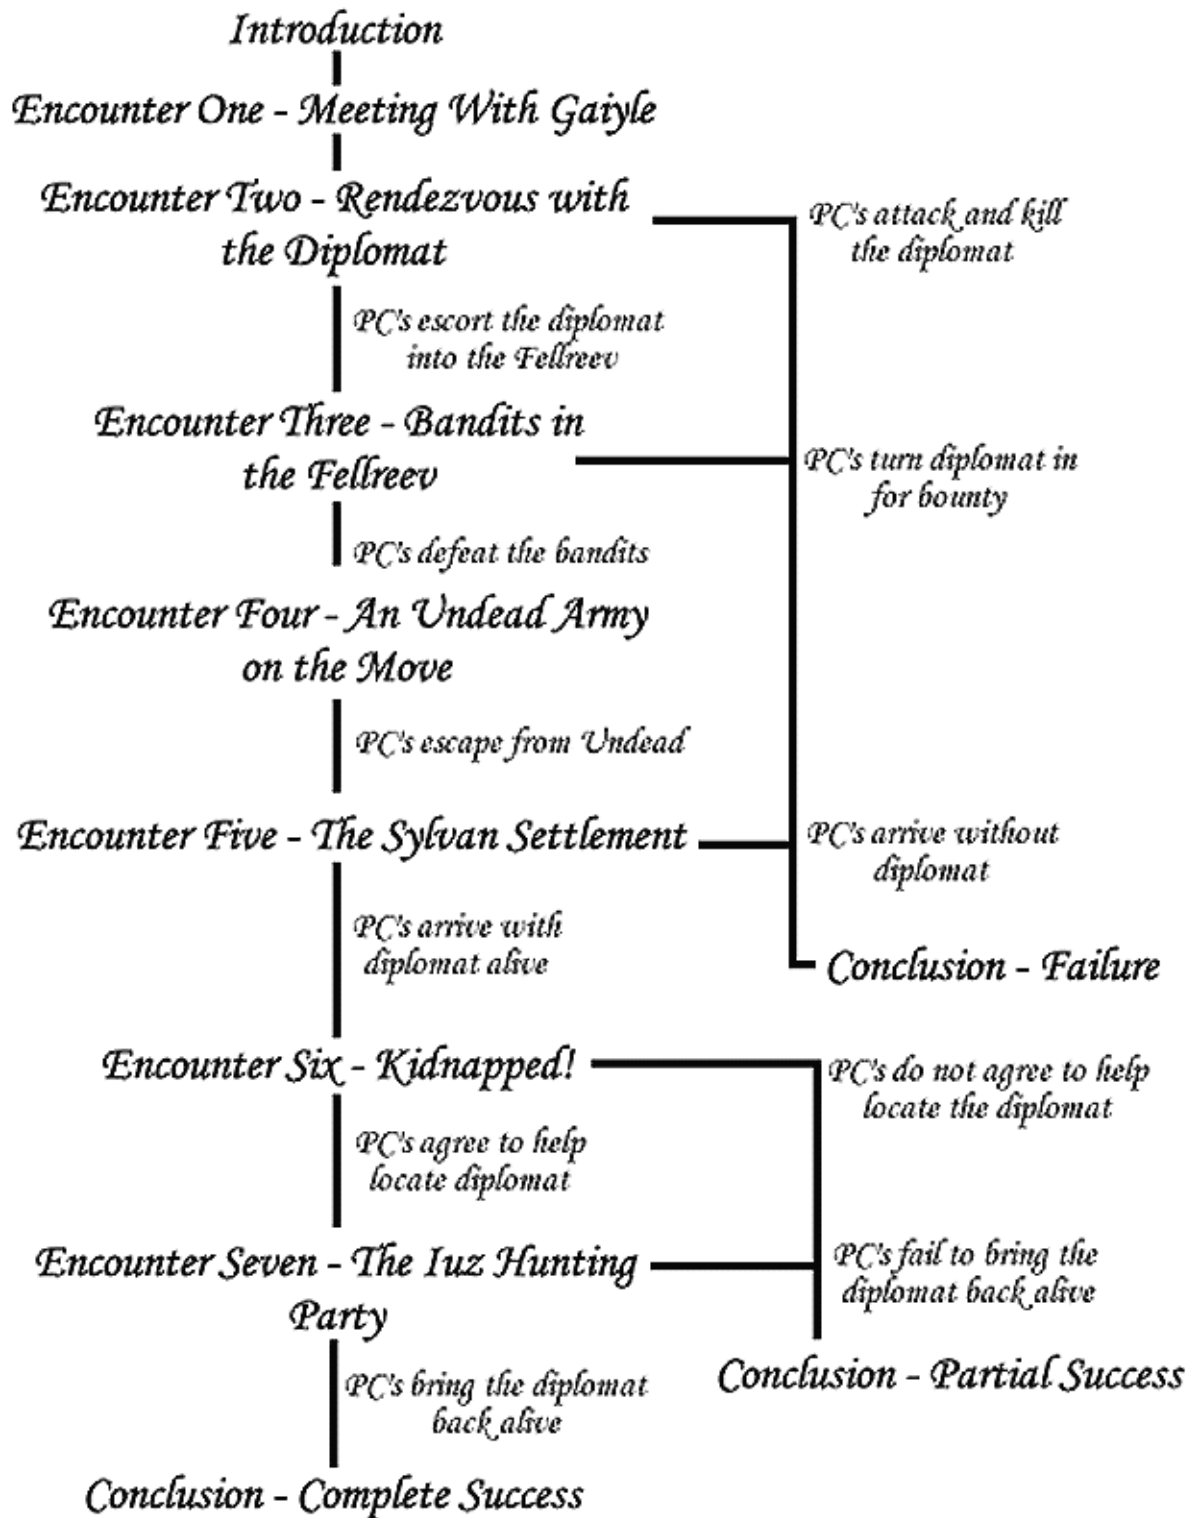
Introduction

Encounter One - Meeting With Gaiyle

Encounter Two - Rendezvous with the Diplomat

PC's attack and kill the diplomat

PC's escort the diplomat into the Fellreev

Encounter Three - Bandits in the Fellreev

PC's turn diplomat in for bounty

PC's defeat the bandits

Encounter Four - An Undead Army on the Move

PC's escape from Undead

Encounter Five - The Sylvan Settlement

PC's arrive without diplomat

PC's arrive with diplomat alive

Conclusion - Failure

Encounter Six - Kidnapped!

PC's do not agree to help locate the diplomat

PC's agree to help locate diplomat

Encounter Seven - The Iuz Hunting Party

PC's fail to bring the diplomat back alive

Conclusion - Partial Success

PC's bring the diplomat back alive

Conclusion - Complete Success